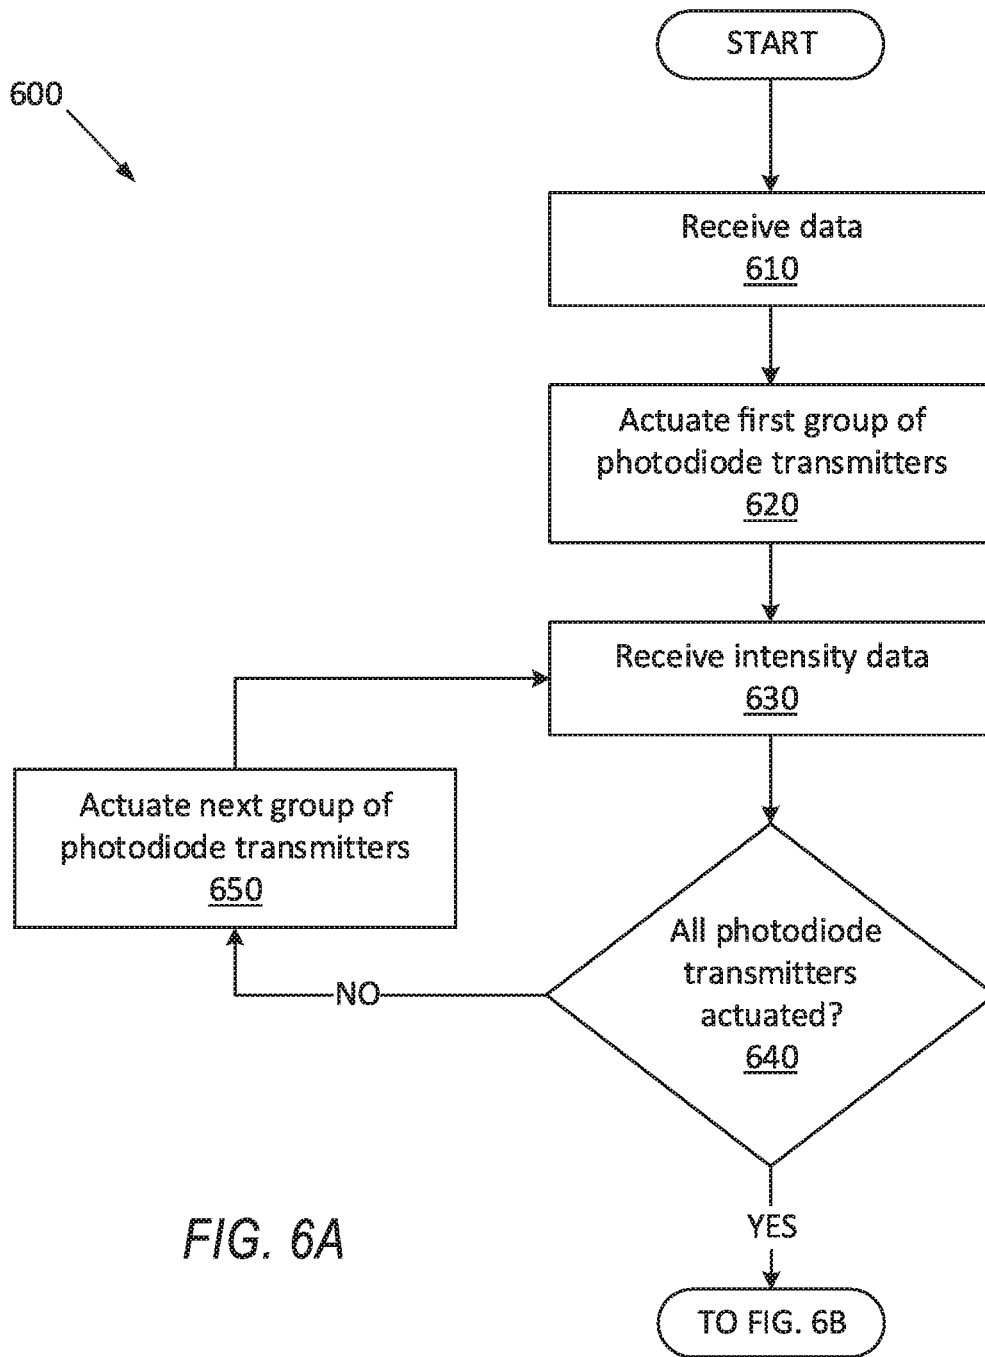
600

START

Receive data
610

Actuate first group of photodiode transmitters
620

Receive intensity data
630

Actuate next group of photodiode transmitters
650

NO

All photodiode transmitters actuated?
640

YES

FIG. 6A

TO FIG. 6B